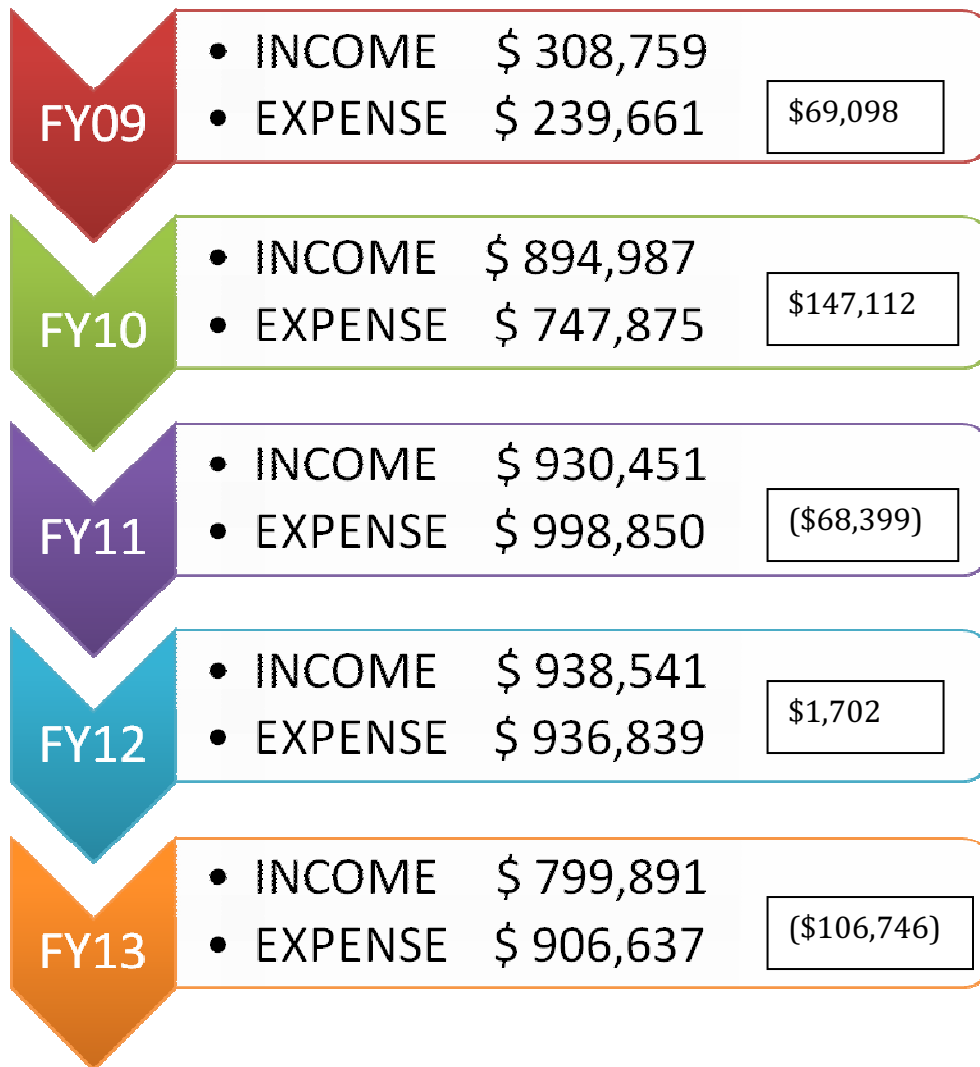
FY09
- INCOME $ 308,759
- EXPENSE $ 239,661

$69,098

FY10
- INCOME $ 894,987
- EXPENSE $ 747,875

$147,112

FY11
- INCOME $ 930,451
- EXPENSE $ 998,850

($68,399)

FY12
- INCOME $ 938,541
- EXPENSE $ 936,839

$1,702

FY13
- INCOME $ 799,891
- EXPENSE $ 906,637

($106,746)